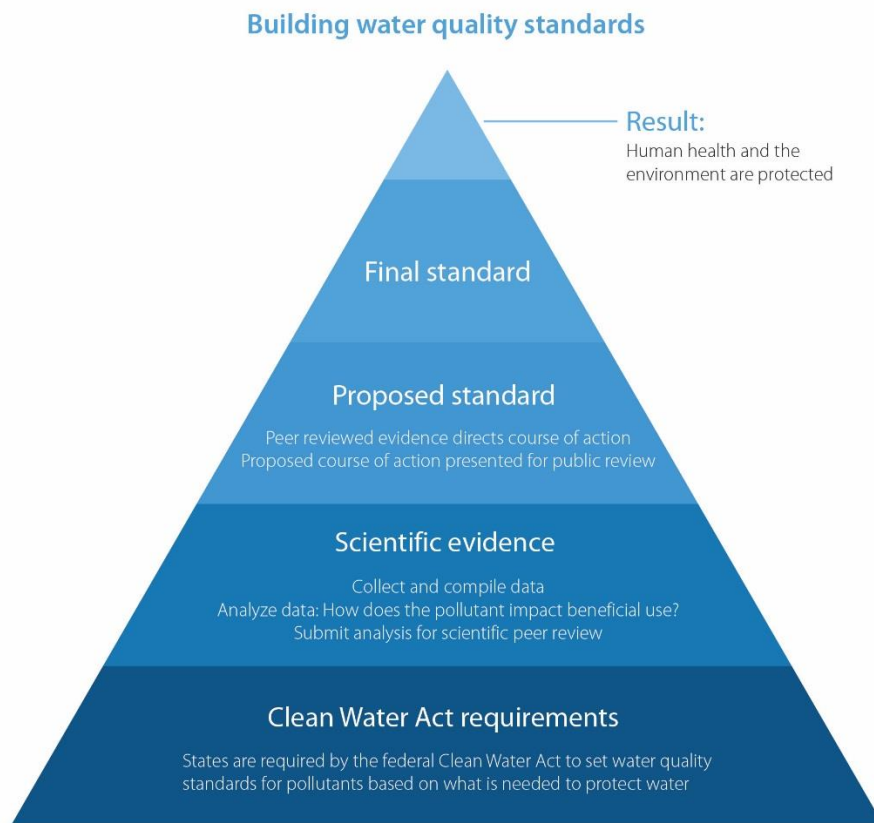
Building water quality standards

Result:
Human health and the environment are protected

Final standard

Proposed standard

Peer reviewed evidence directs course of action
Proposed course of action presented for public review

Scientific evidence

Collect and compile data
Analyze data: How does the pollutant impact beneficial use?
Submit analysis for scientific peer review

Clean Water Act requirements

States are required by the federal Clean Water Act to set water quality standards for pollutants based on what is needed to protect water